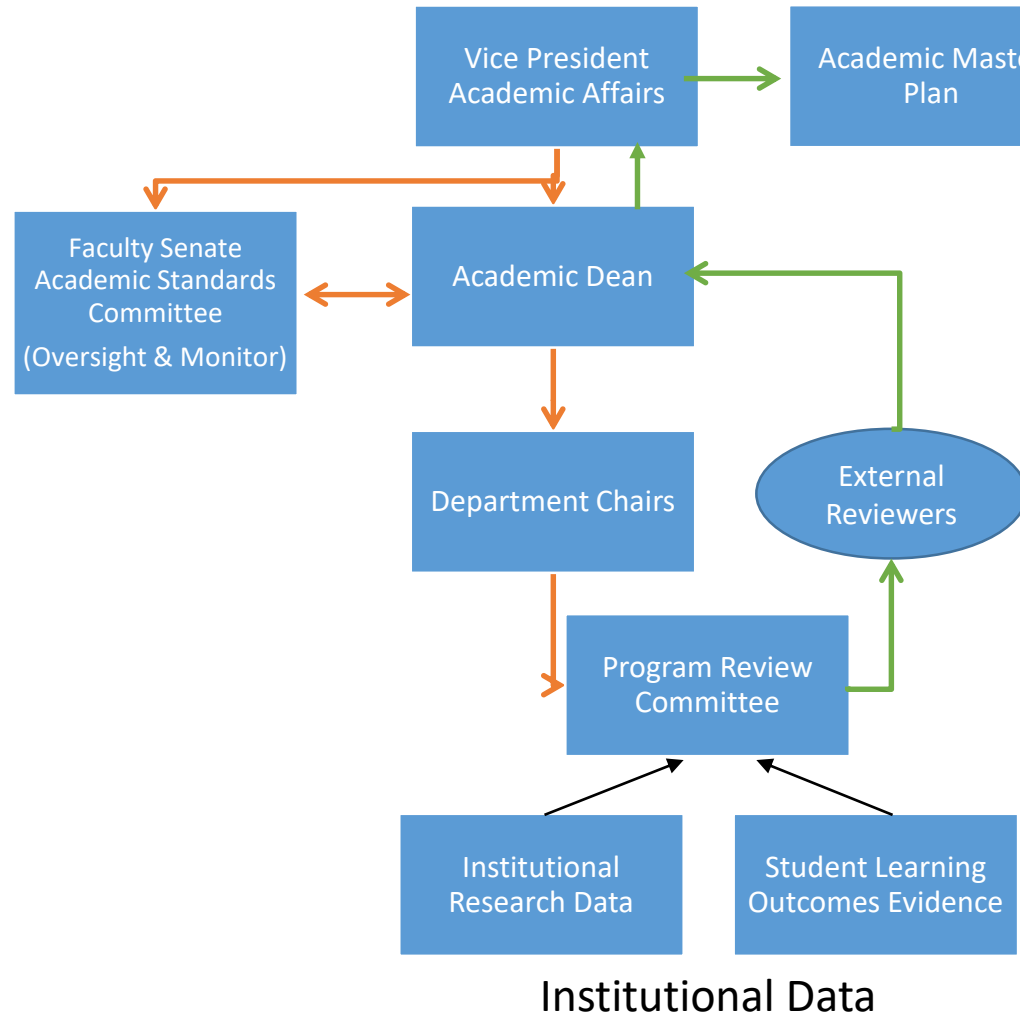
Vice President Academic Affairs

Academic Maste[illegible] Plan

Faculty Senate Academic Standards Committee (Oversight & Monitor)

Academic Dean

Department Chairs

External Reviewers

Program Review Committee

Institutional Research Data

Student Learning Outcomes Evidence

Institutional Data